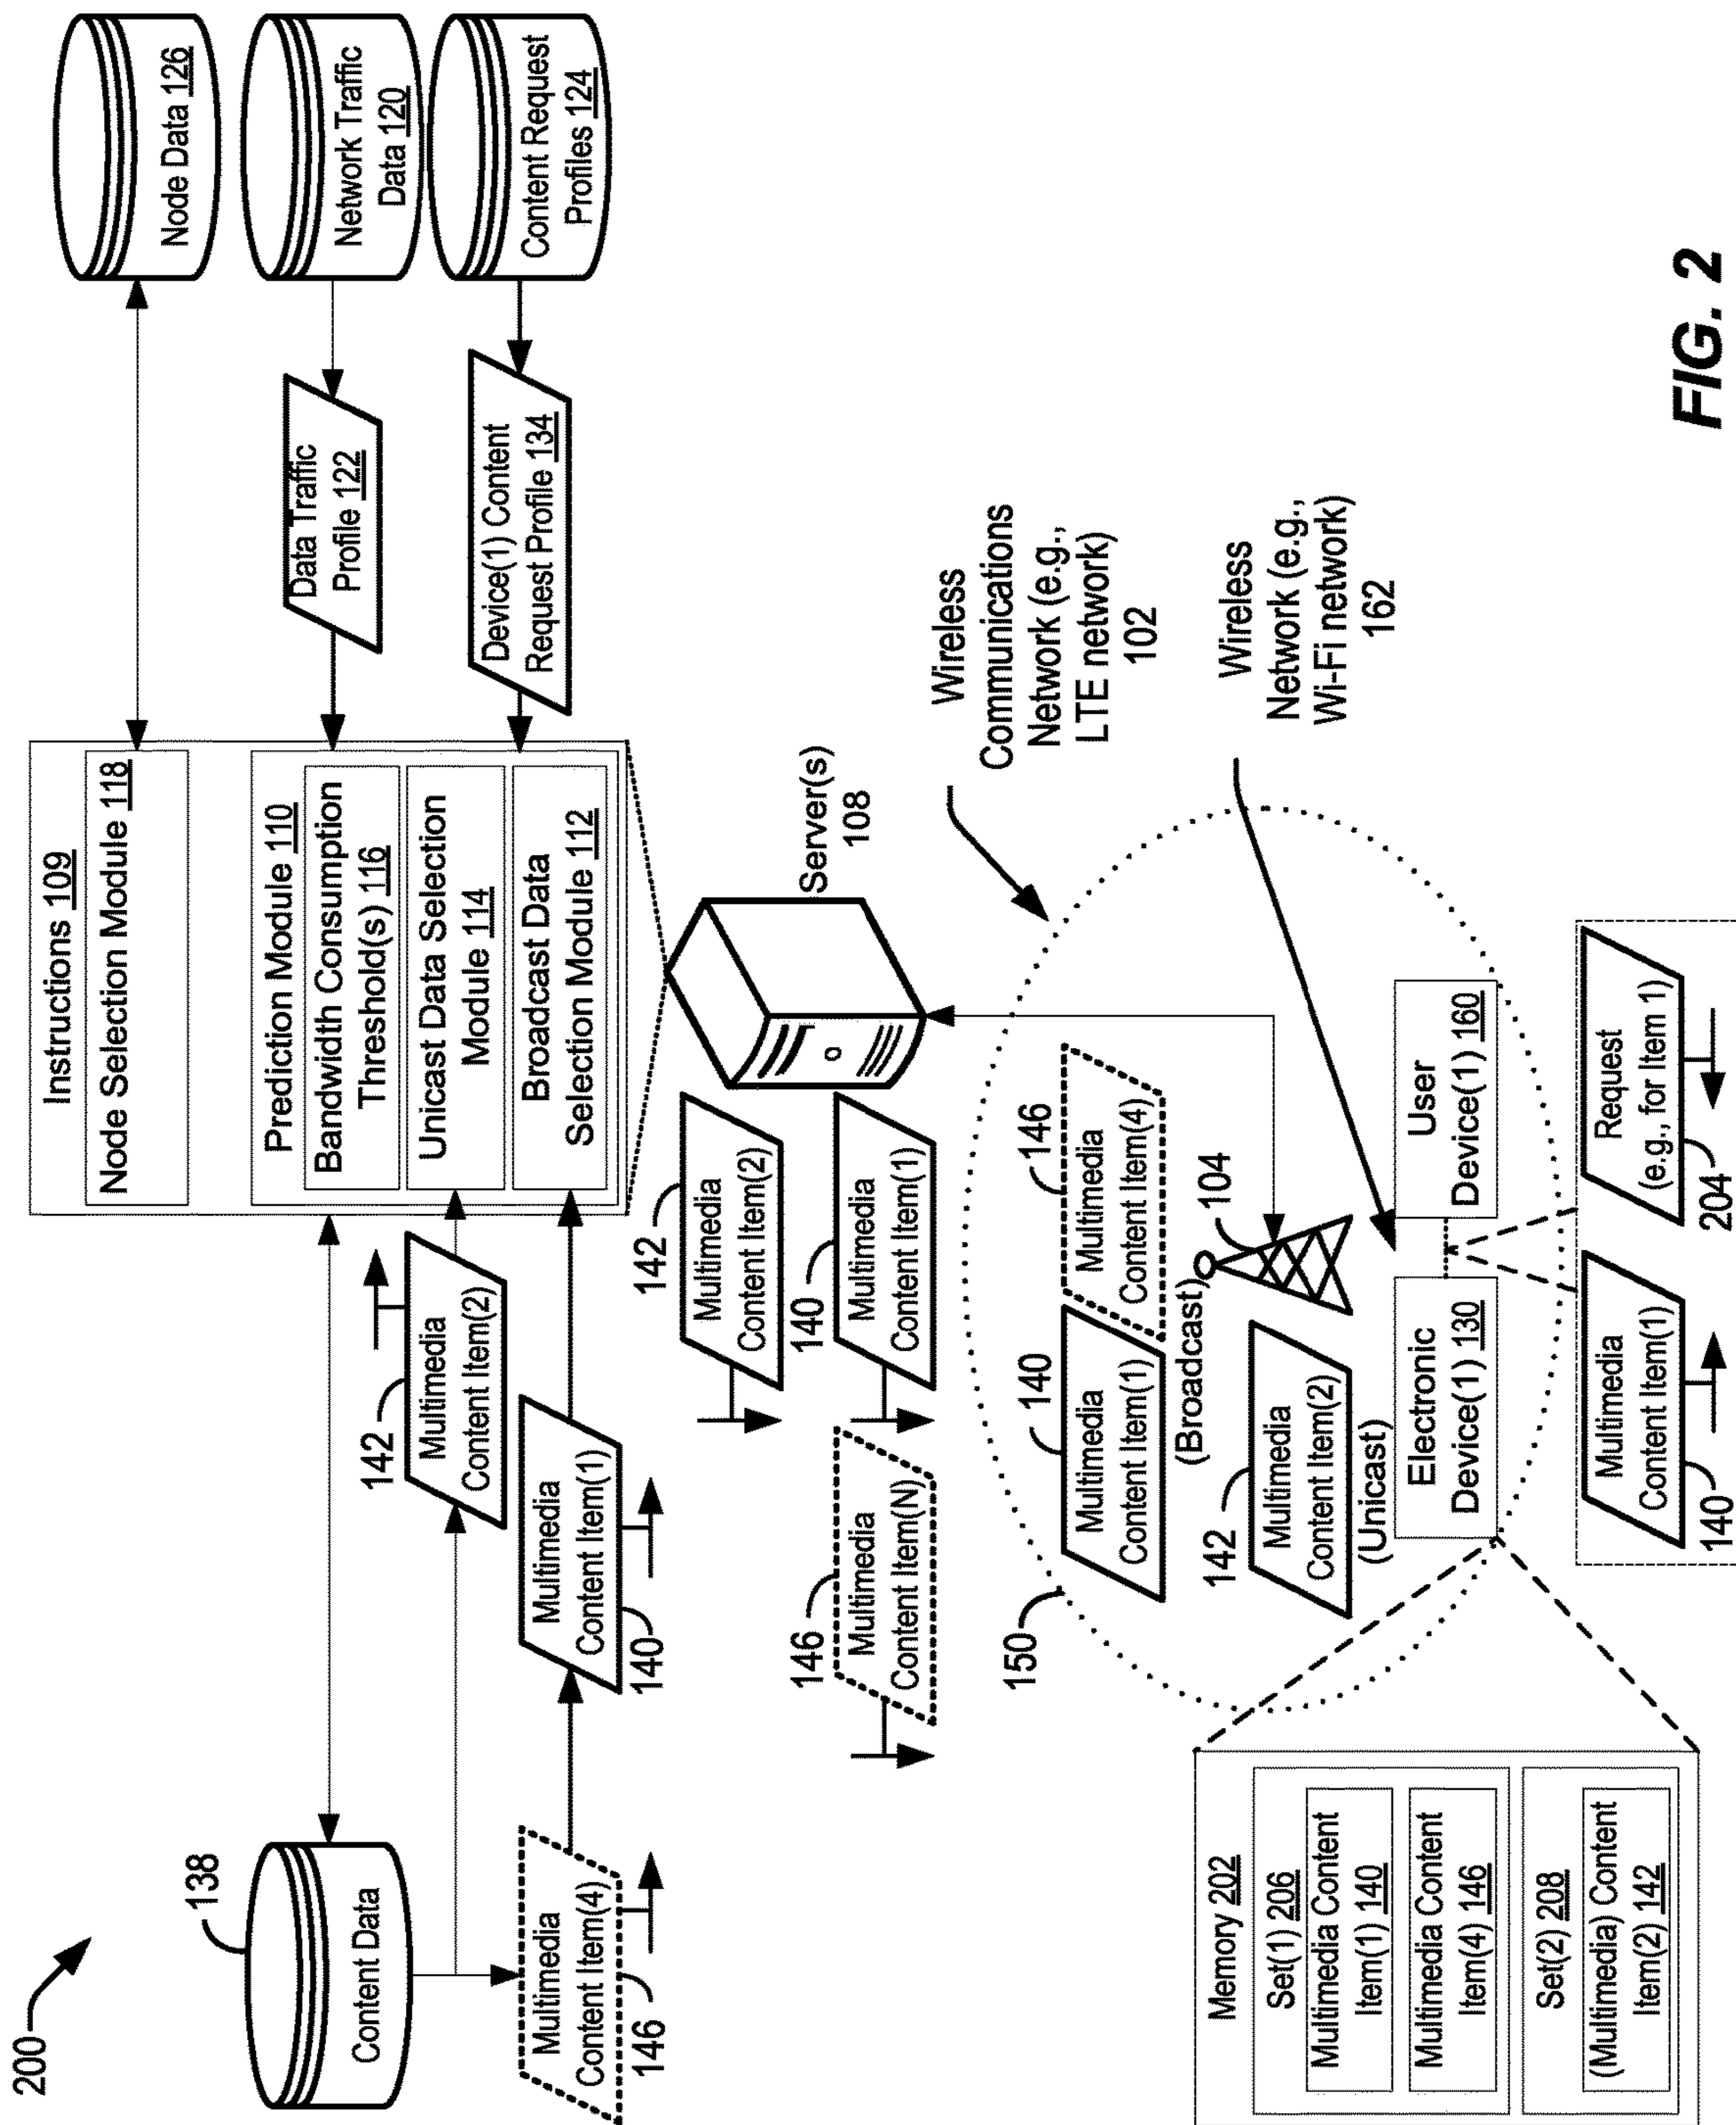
Node Data 126

Network Traffic Data 120

Content Request Profiles 124

Data Traffic Profile 122

Device(1) Content Request Profile 134

Instructions 109

Node Selection Module 118

Prediction Module 110

Bandwidth Consumption Threshold(s) 116

Unicast Data Selection Module 114

Broadcast Data Selection Module 112

Server(s) 108

Wireless Communications Network (e.g., LTE network) 102

Wireless Network (e.g., Wi-Fi network) 162

FIG. 2

200

138

Content Data

Multimedia Content Item(4) 146

Multimedia Content Item(1) 140

Multimedia Content Item(2) 142

Multimedia Content Item(2) 142

Multimedia Content Item(1) 140

Multimedia Content Item(N) 146

150

Multimedia Content Item(1) 140

Multimedia Content Item(4) 146

(Broadcast)

104

Multimedia Content Item(2) 142

(Unicast)

Electronic Device(1) 130

User Device(1) 160

Multimedia Content Item(1) 140

Request (e.g., for Item 1) 204

Memory 202

Set(1) 206

Multimedia Content Item(1) 140

Multimedia Content Item(4) 146

Set(2) 208

(Multimedia) Content Item(2) 142